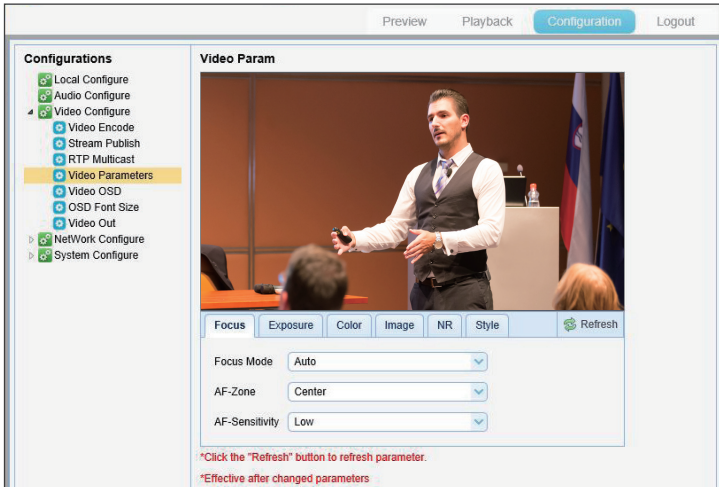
Preview Playback Configuration Logout

Configurations

Local Configure
Audio Configure
Video Configure
Video Encode
Stream Publish
RTP Multicast
Video Parameters
Video OSD
OSD Font Size
Video Out
NetWork Configure
System Configure

Video Param

Focus Exposure Color Image NR Style Refresh

Focus Mode Auto

AF-Zone Center

AF-Sensitivity Low

*Click the "Refresh" button to refresh parameter.

*Effective after changed parameters